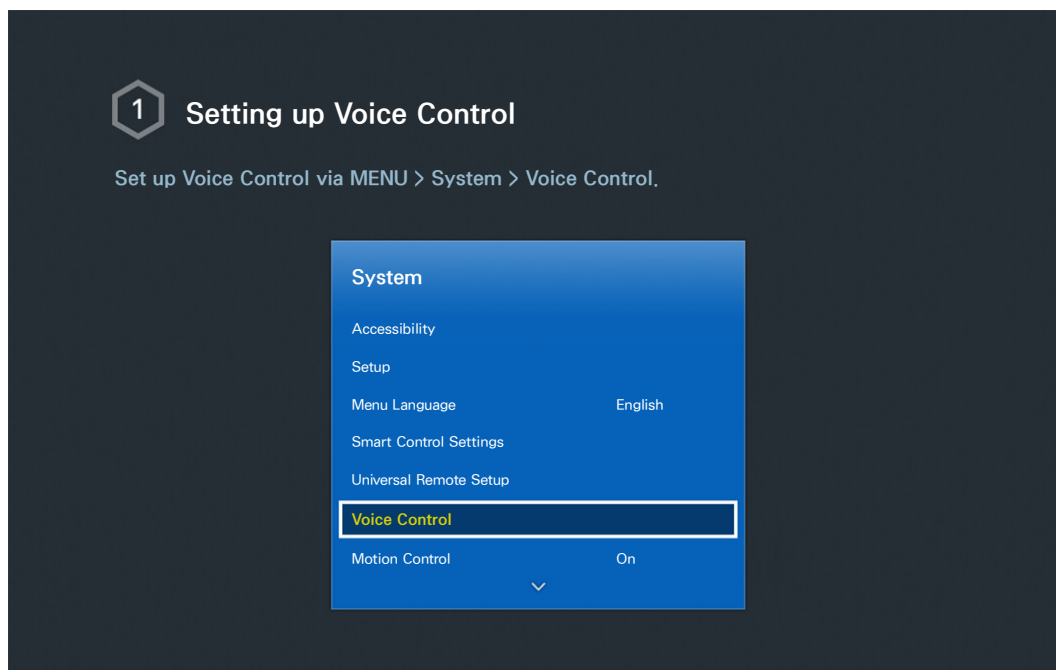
1 Setting up Voice Control

Set up Voice Control via MENU > System > Voice Control.

System

Accessibility

Setup

Menu Language English

Smart Control Settings

Universal Remote Setup

Voice Control

Motion Control On